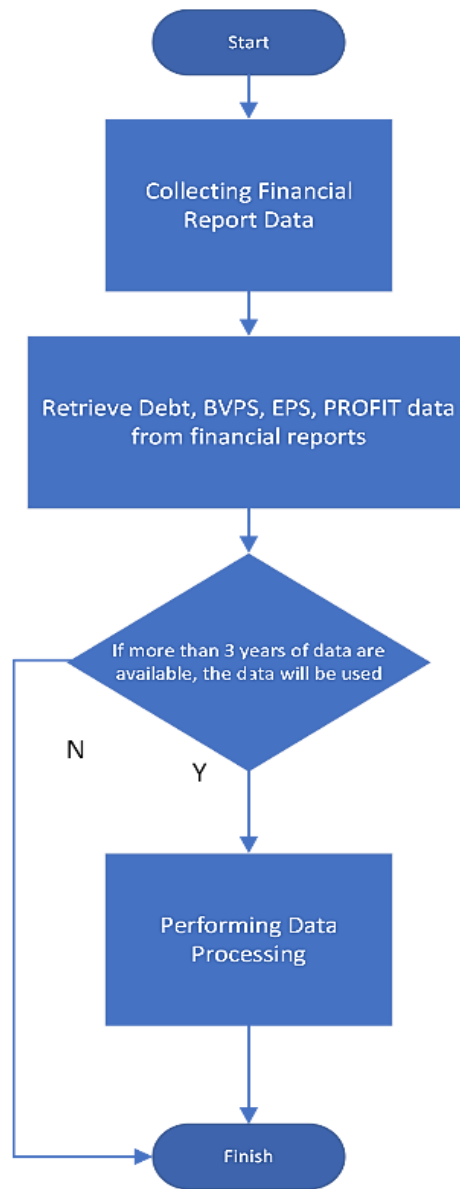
Start

Collecting Financial Report Data

Retrieve Debt, BVPS, EPS, PROFIT data from financial reports

If more than 3 years of data are available, the data will be used

N

Y

Performing Data Processing

Finish